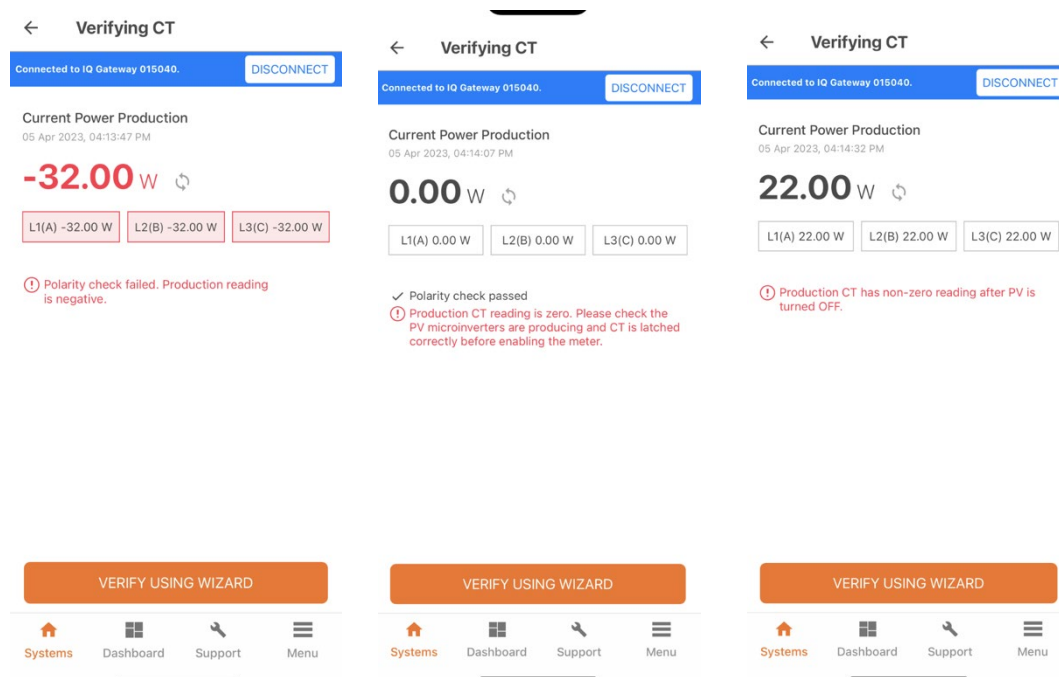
Verifying CT

Connected to IQ Gateway 015040.

DISCONNECT

Current Power Production

05 Apr 2023, 04:13:47 PM

-32.00 W

L1(A) -32.00 W

L2(B) -32.00 W

L3(C) -32.00 W

Polarity check failed. Production reading is negative.

VERIFY USING WIZARD

Systems

Dashboard

Support

Menu

Verifying CT

Connected to IQ Gateway 015040.

DISCONNECT

Current Power Production

05 Apr 2023, 04:14:07 PM

0.00 W

L1(A) 0.00 W

L2(B) 0.00 W

L3(C) 0.00 W

✓ Polarity check passed

Production CT reading is zero. Please check the PV microinverters are producing and CT is latched correctly before enabling the meter.

VERIFY USING WIZARD

Systems

Dashboard

Support

Menu

Verifying CT

Connected to IQ Gateway 015040.

DISCONNECT

Current Power Production

05 Apr 2023, 04:14:32 PM

22.00 W

L1(A) 22.00 W

L2(B) 22.00 W

L3(C) 22.00 W

Production CT has non-zero reading after PV is turned OFF.

VERIFY USING WIZARD

Systems

Dashboard

Support

Menu